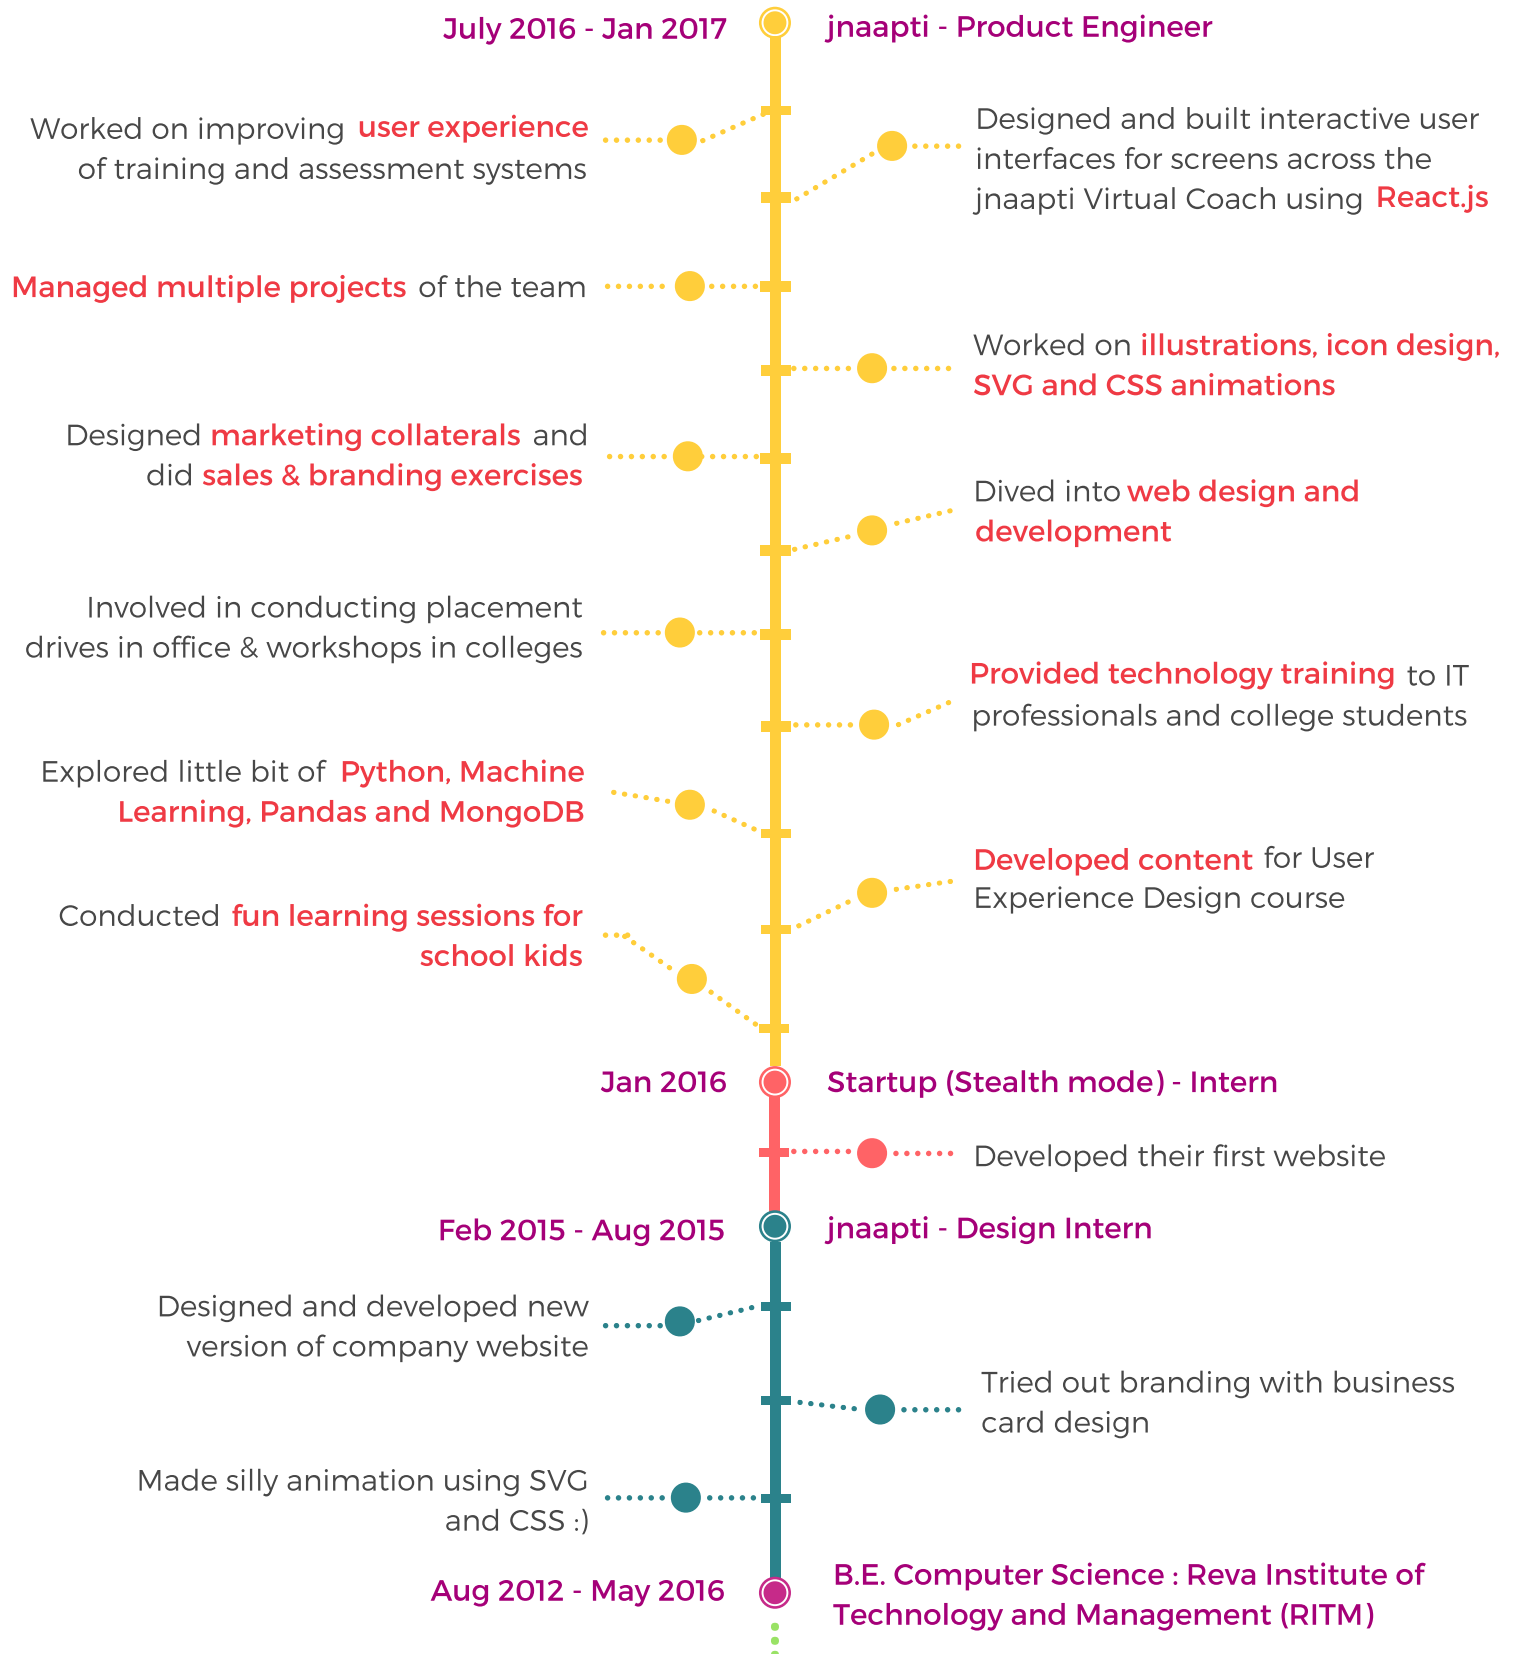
July 2016 - Jan 2017

jnaapti - Product Engineer

Worked on improving user experience of training and assessment systems

Designed and built interactive user interfaces for screens across the jnaapti Virtual Coach using React.js

Managed multiple projects of the team

Worked on illustrations, icon design, SVG and CSS animations

Designed marketing collaterals and did sales & branding exercises

Dived into web design and development

Involved in conducting placement drives in office & workshops in colleges

Provided technology training to IT professionals and college students

Explored little bit of Python, Machine Learning, Pandas and MongoDB

Developed content for User Experience Design course

Conducted fun learning sessions for school kids

Jan 2016

Startup (Stealth mode) - Intern

Developed their first website

Feb 2015 - Aug 2015

jnaapti - Design Intern

Designed and developed new version of company website

Tried out branding with business card design

Made silly animation using SVG and CSS :)

Aug 2012 - May 2016

B.E. Computer Science : Reva Institute of Technology and Management (RITM)